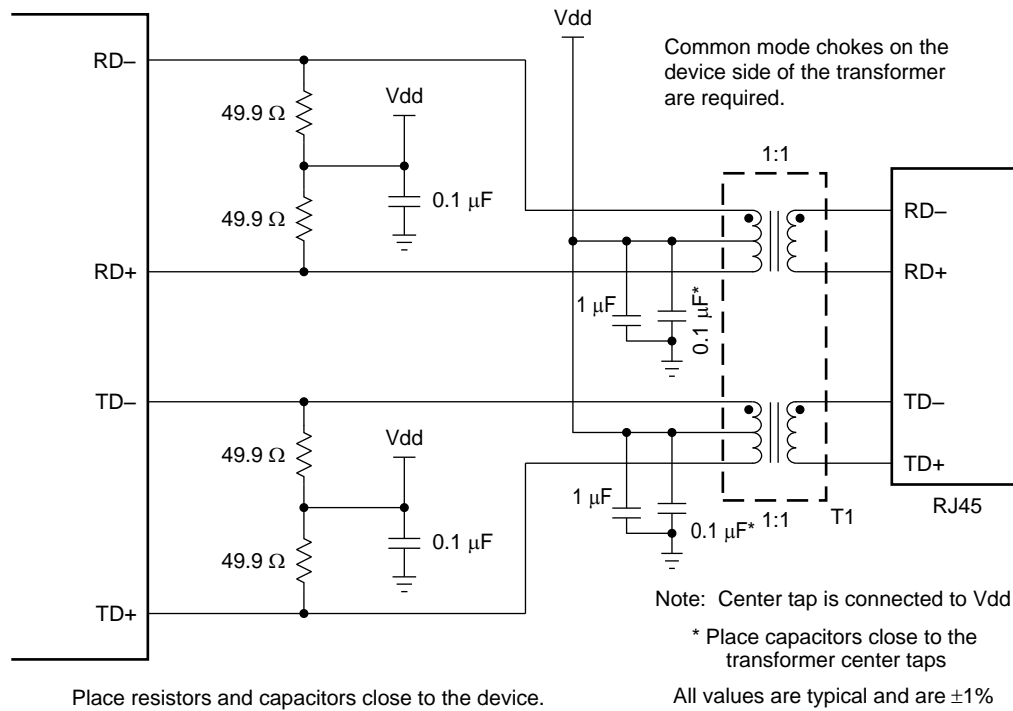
Vdd

Common mode chokes on the device side of the transformer are required.

RD–

49.9 Ω

Vdd

49.9 Ω

0.1 μF

1:1

RD–

RD+

RD+

1 μF

0.1 μF*

TD–

TD–

49.9 Ω

Vdd

TD+

1 μF

RJ45

1:1

T1

0.1 μF*

49.9 Ω

0.1 μF

TD+

Note: Center tap is connected to Vdd

* Place capacitors close to the transformer center taps

Place resistors and capacitors close to the device.

All values are typical and are ±1%